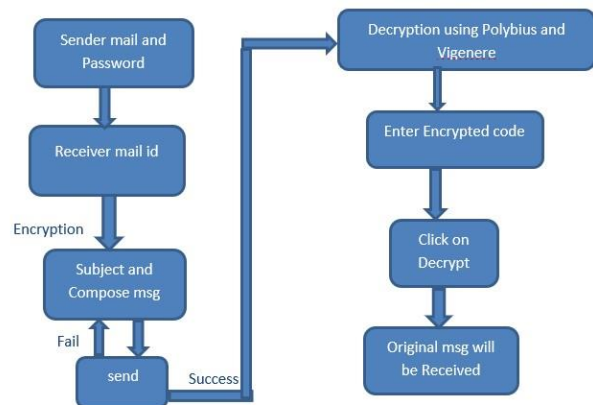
Sender mail and Password

Receiver mail id

Encryption

Subject and Compose msg

Fail

send

Success

Decryption using Polybius and Vigenere

Enter Encrypted code

Click on Decrypt

Original msg will be Received